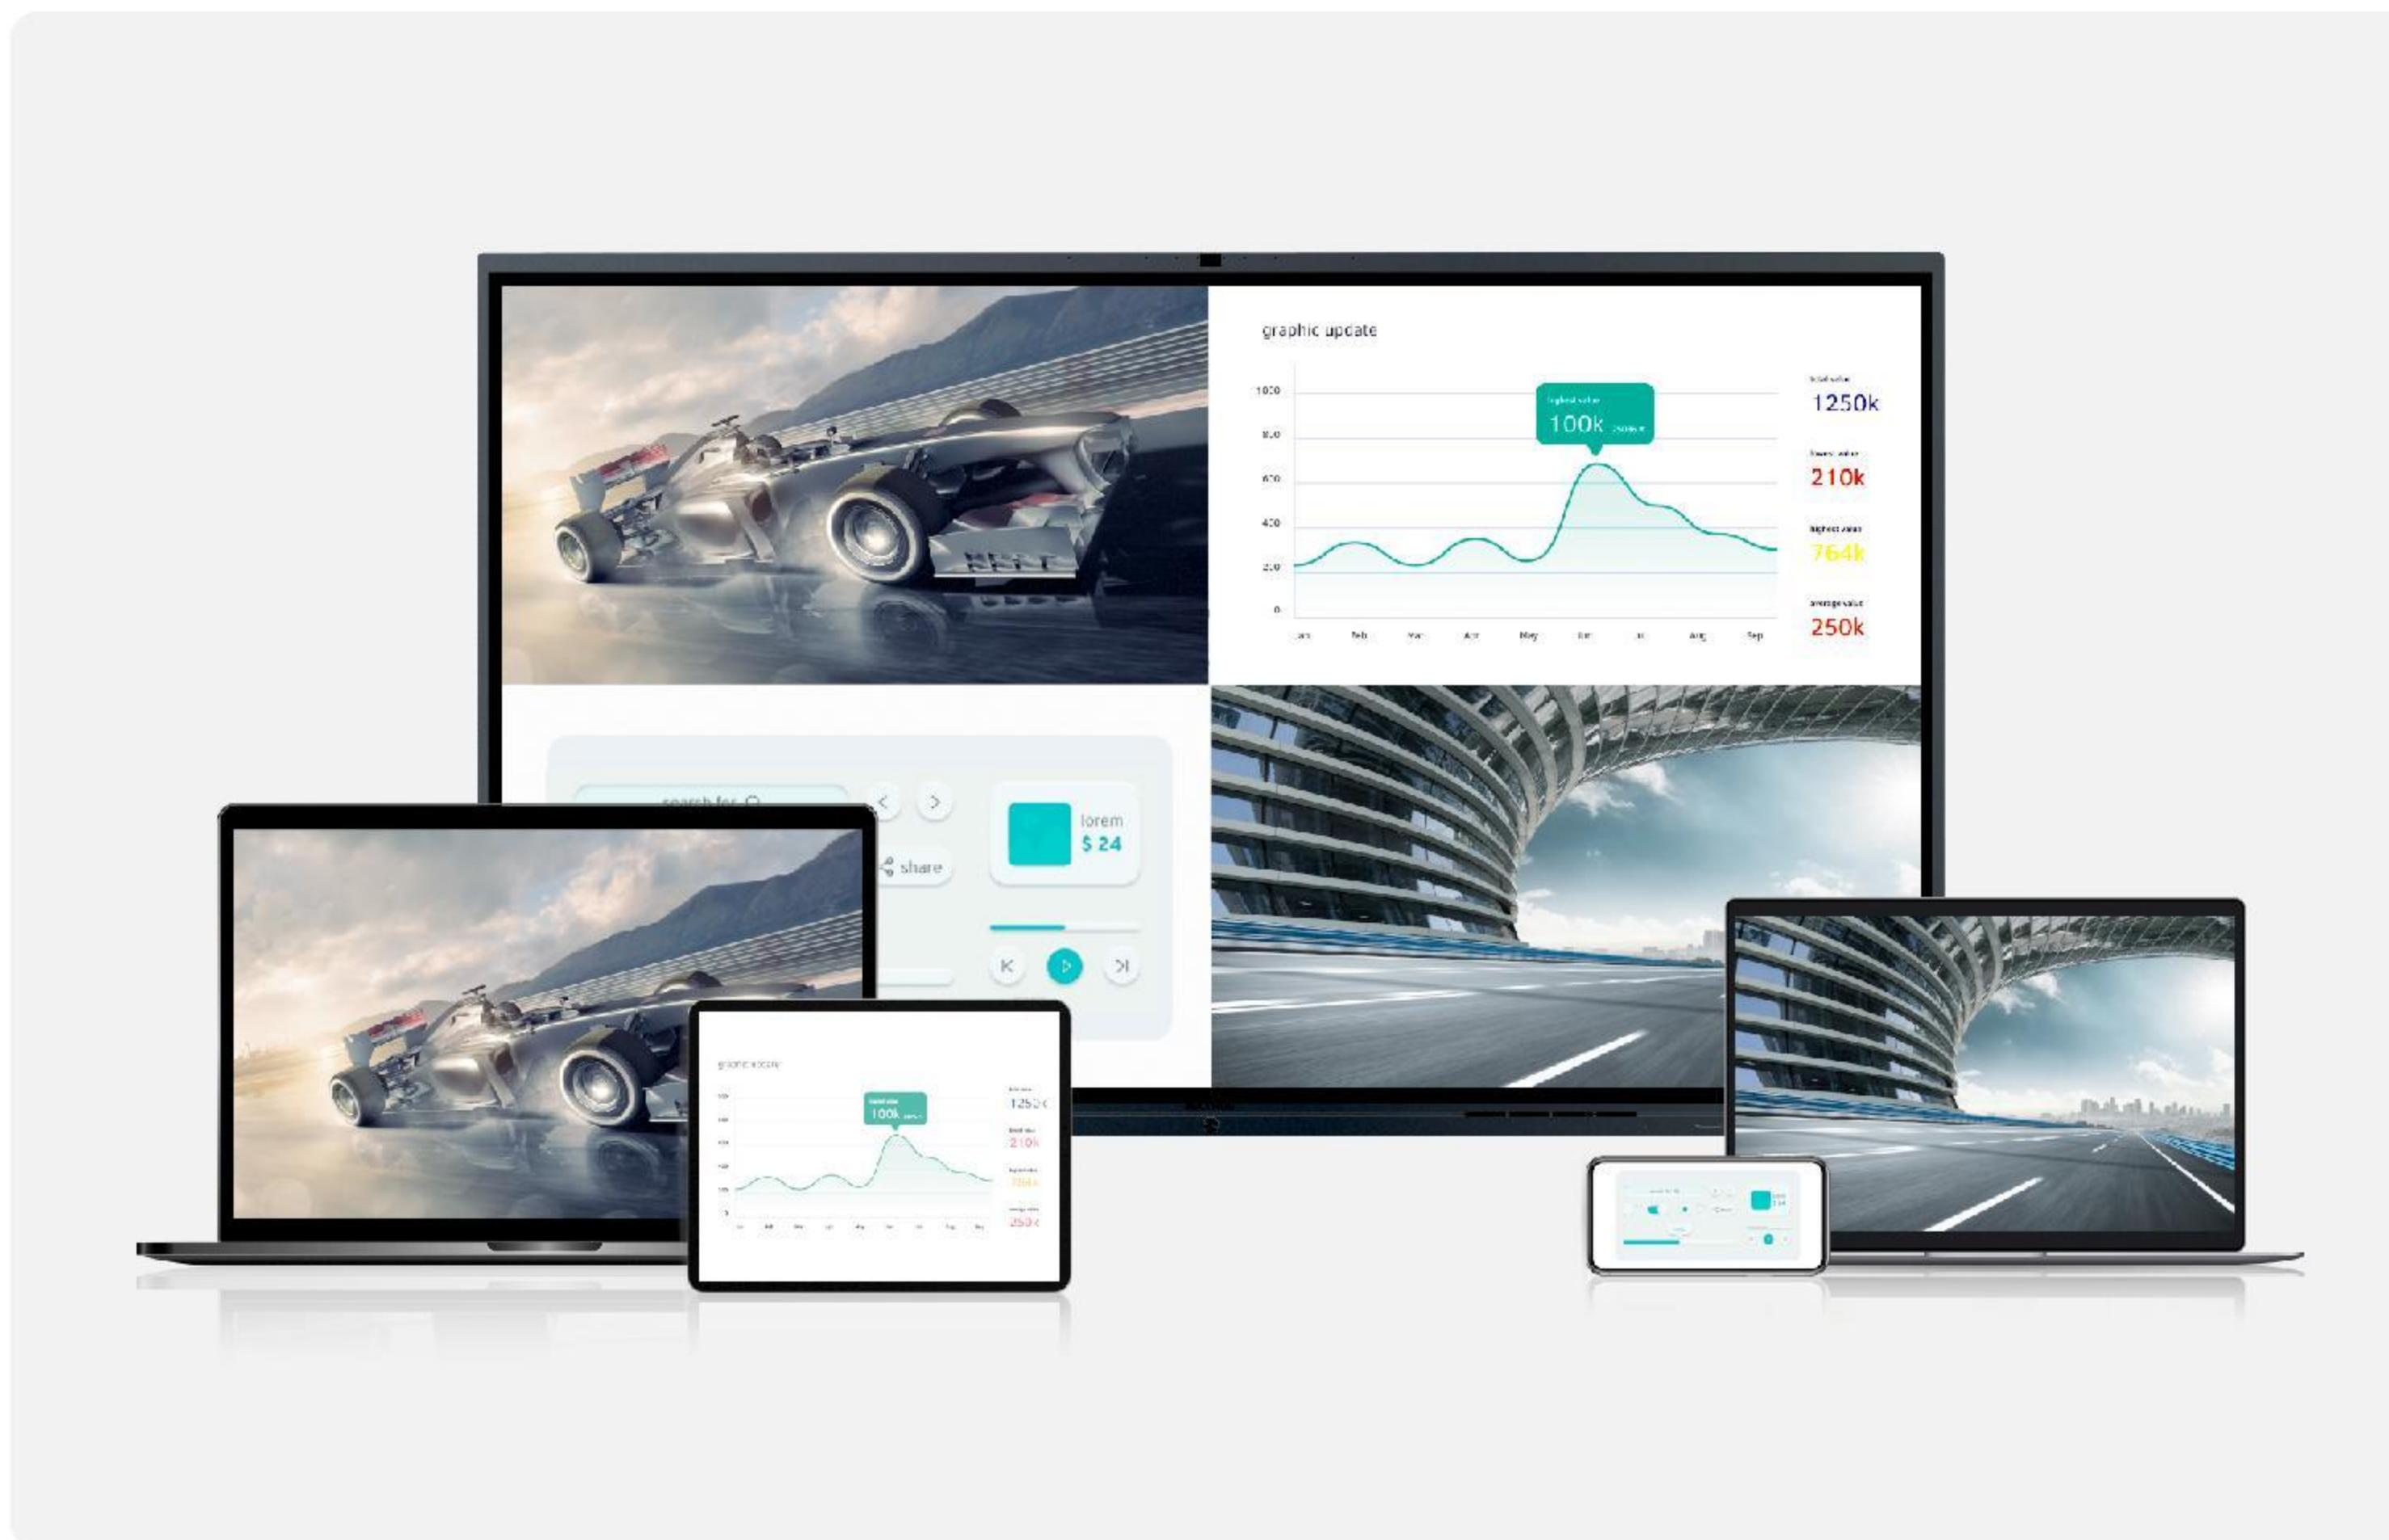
graphic update

1000
800
600
400
200
0

highest value
100k

Jan Feb Mar Apr May Jun Jul Aug Sep

total value
1250k

lowest value
210k

highest value
764k

average value
250k

search for

share

lorem
$ 24

graphic update

100k

1250k
210k
764k
250k